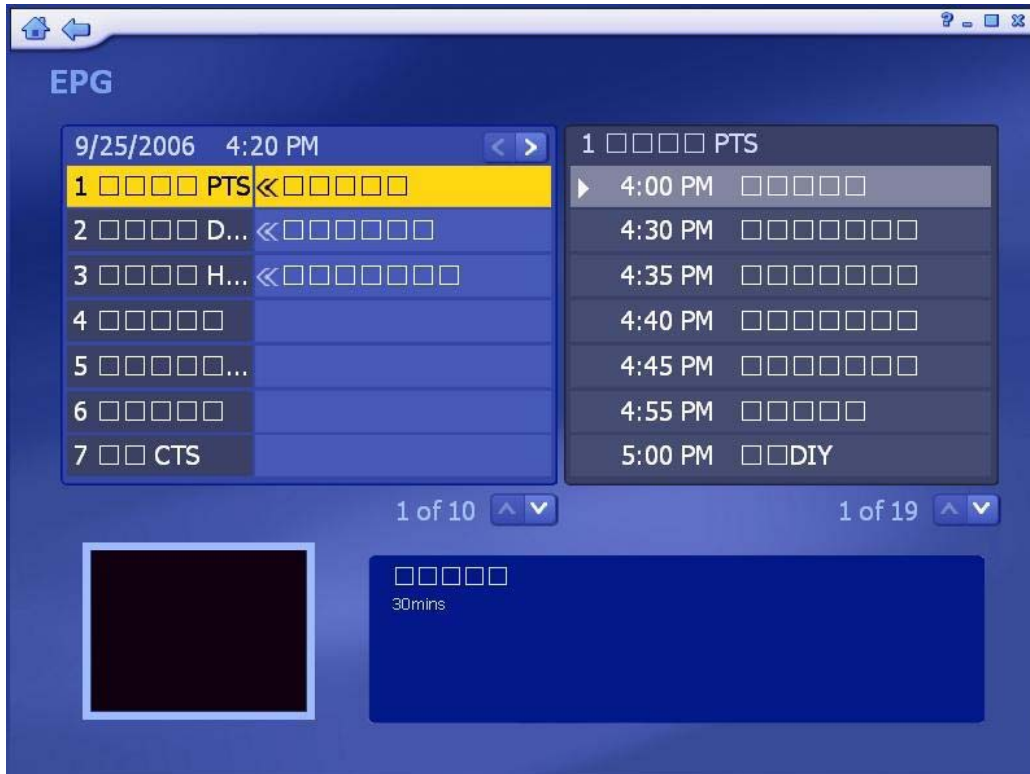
EPG

9/25/2006 4:20 PM

| | |
|---|---|
| 1 □□□□ PTS | «□□□□□ |
| 2 □□□□ D... | «□□□□□□ |
| 3 □□□□ H... | «□□□□□□□ |
| 4 □□□□□ | |
| 5 □□□□□... | |
| 6 □□□□□ | |
| 7 □□ CTS | |

1 of 10

1 □□□□ PTS

| | |
|---|---|
| 4:00 PM | □□□□□ |
| 4:30 PM | □□□□□□□ |
| 4:35 PM | □□□□□□□ |
| 4:40 PM | □□□□□□□ |
| 4:45 PM | □□□□□□□ |
| 4:55 PM | □□□□□ |
| 5:00 PM | □□DIY |

1 of 19

□□□□□
30mins